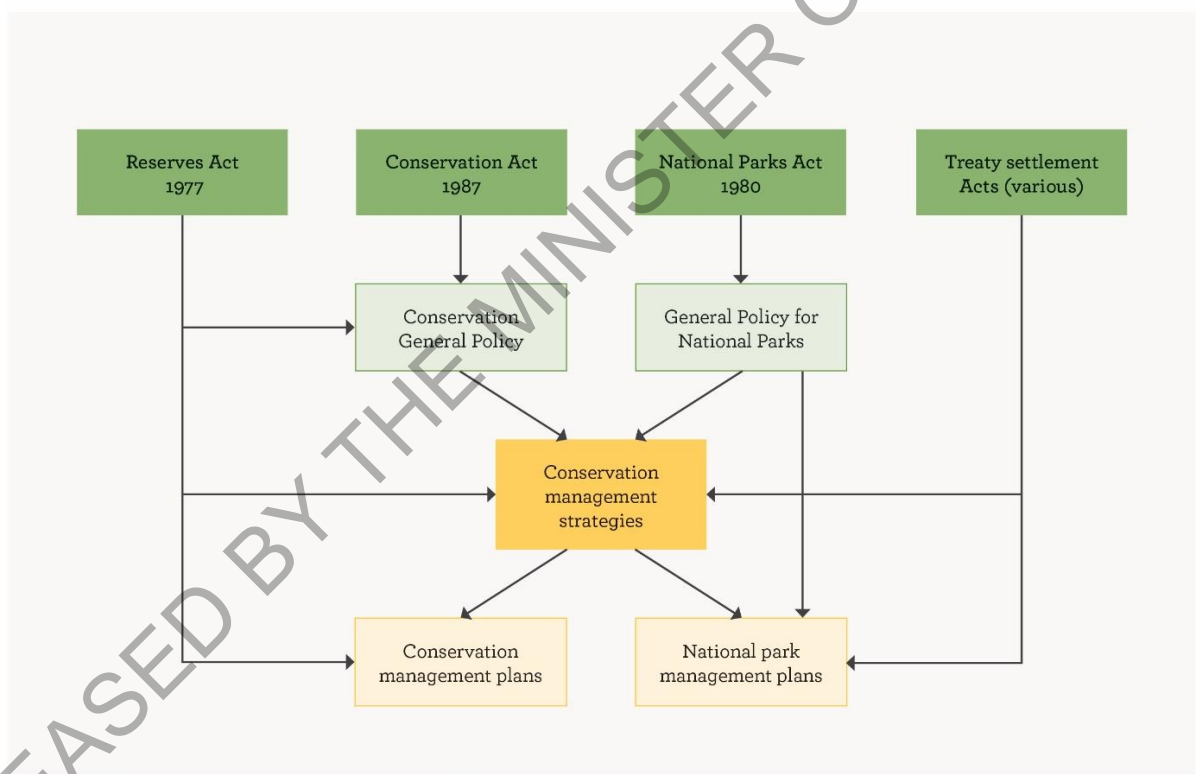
Reserves Act 1977

Conservation Act 1987

National Parks Act 1980

Treaty settlement Acts (various)

Conservation General Policy

General Policy for National Parks

Conservation management strategies

Conservation management plans

National park management plans

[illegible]ASED BY THE MINISTER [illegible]